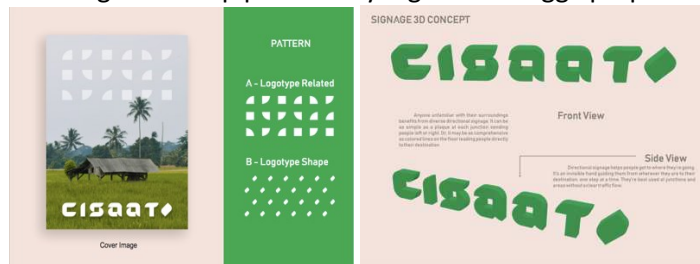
CISAATO

Cover Image

PATTERN

A - Logotype Related

B - Logotype Shape

SIGNAGE 3D CONCEPT

CISAATO

Anyone unfamiliar with their surroundings benefits from diverse directional signage. It can be as simple as a plaque at each junction sending people left or right. Or it may be as comprehensive as colored lines on the floor leading people directly to their destination.

Front View

Side View

Directional signage helps people get to where they're going. It's an invisible hand guiding them from wherever they are to their destination, one step at a time. They're best used at junctions and areas with a lot of traffic flow.

CISAATO